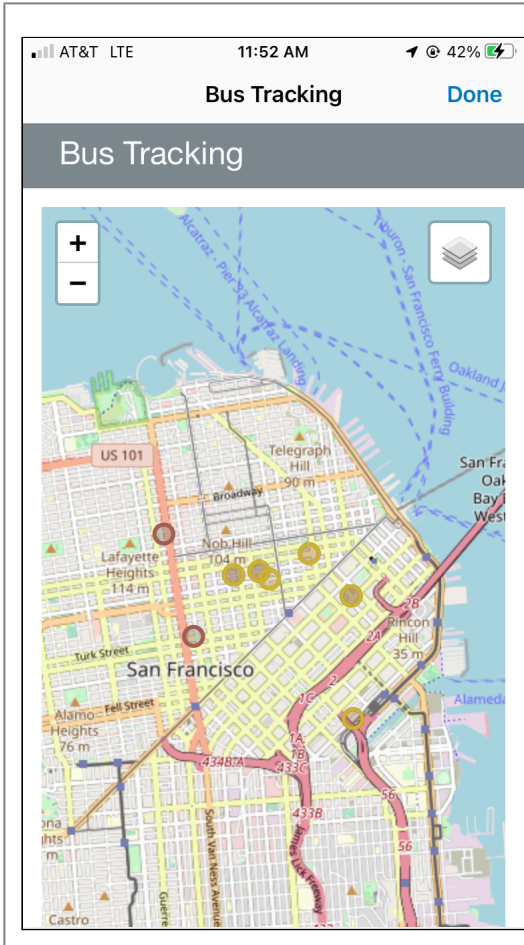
AT&T LTE 11:52 AM 42%

Bus Tracking Done

Bus Tracking

+
−

Alcatraz - Pier 33 Alcatraz Landing

Tiburon - San Francisco Ferry Building

Oakland

US 101

Telegraph Hill 90 m

Broadway

San Fra Oak Bay West

Nob Hill 104 m

Lafayette Heights 114 m

2B

2A

Rincon Hill 35 m

Turk Street

San Francisco

Fell Street

Alamo Heights 76 m

1C

2

Alameda

1A

1B

433C

434B A

433B

56

56

South Van Ness Avenue

James Lick Freeway

Guerre

Castro

ona ghts m